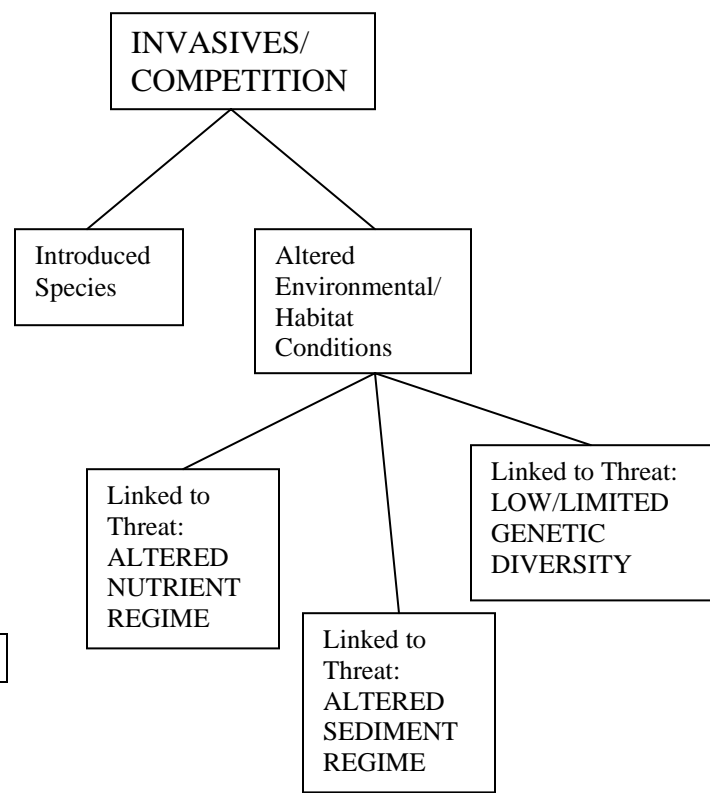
INVASIVES/ COMPETITION

Introduced Species

Altered Environmental/ Habitat Conditions

Linked to Threat: ALTERED NUTRIENT REGIME

Linked to Threat: ALTERED SEDIMENT REGIME

Linked to Threat: LOW/LIMITED GENETIC DIVERSITY